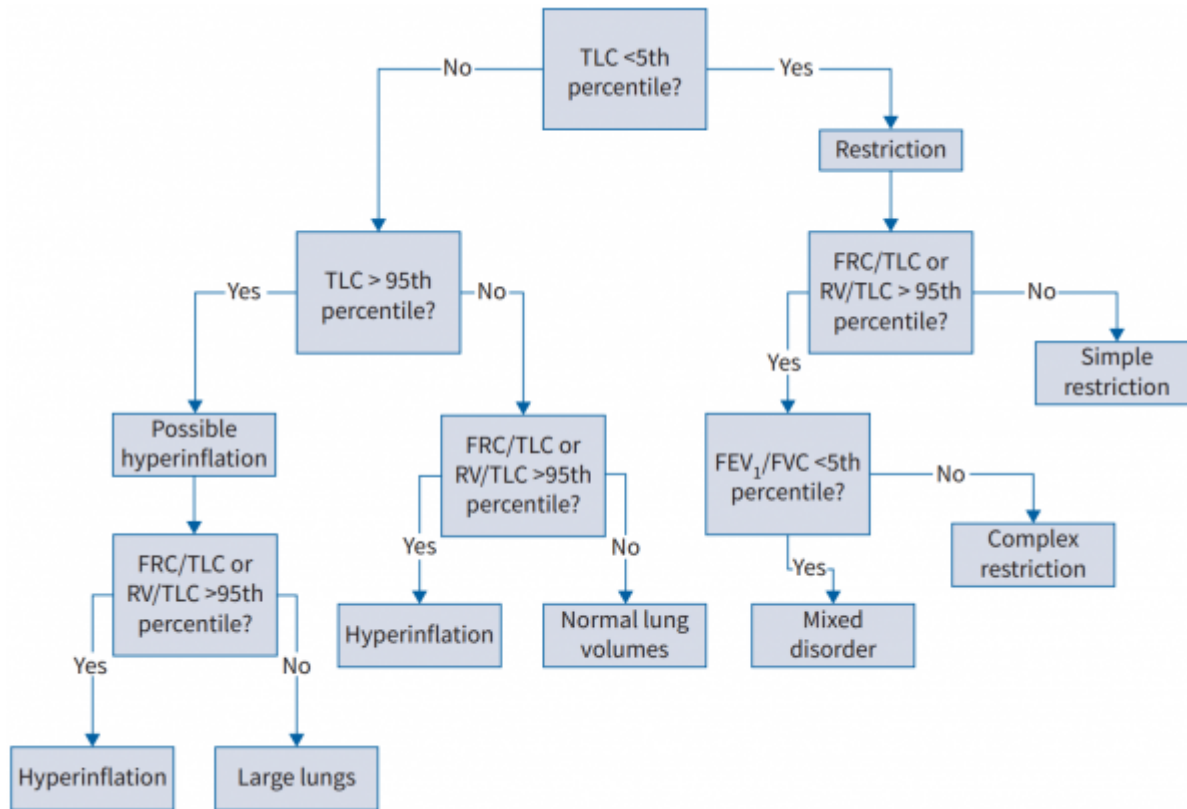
TLC <5th percentile?

No

Yes

Restriction

TLC > 95th percentile?

Yes

No

FRC/TLC or RV/TLC > 95th percentile?

No

Simple restriction

Yes

Possible hyperinflation

FRC/TLC or RV/TLC >95th percentile?

Yes

No

FEV$_1$/FVC <5th percentile?

No

Complex restriction

Yes

Mixed disorder

FRC/TLC or RV/TLC >95th percentile?

Yes

No

Hyperinflation

Normal lung volumes

Hyperinflation

Large lungs